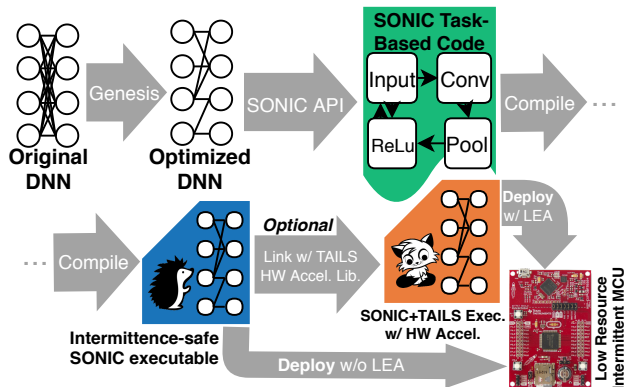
Original DNN

Genesis

Optimized DNN

SONIC API

SONIC Task-Based Code

Input

Conv

ReLu

Pool

Compile

...

... Compile

Optional

Link w/ TAILS HW Accel. Lib.

Deploy w/ LEA

Intermittence-safe SONIC executable

SONIC+TAILS Exec. w/ HW Accel.

Deploy w/o LEA

Low Resource Intermittent MCU